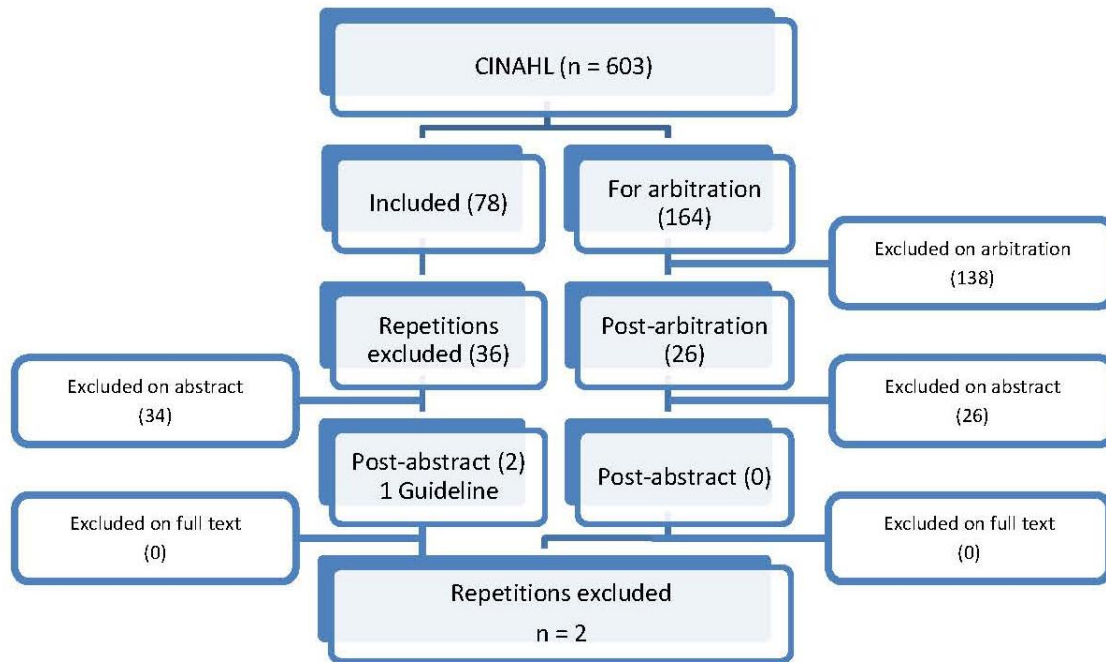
CINAHL (n = 603)

Included (78)

For arbitration (164)

Excluded on arbitration (138)

Repetitions excluded (36)

Post-arbitration (26)

Excluded on abstract (34)

Excluded on abstract (26)

Post-abstract (2) 1 Guideline

Post-abstract (0)

Excluded on full text (0)

Excluded on full text (0)

Repetitions excluded n = 2